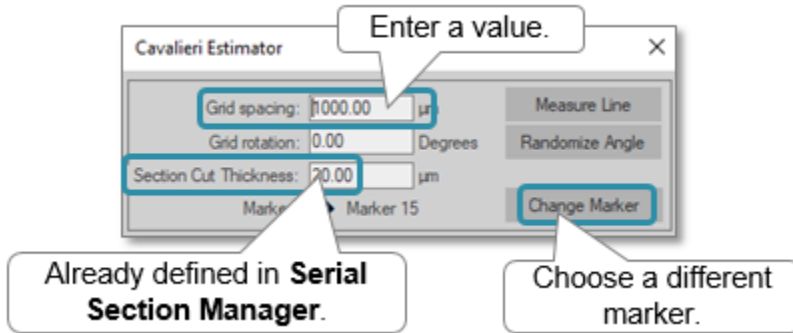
Enter a value.

Cavalieri Estimator

×

Grid spacing: 1000.00 µm

Measure Line

Grid rotation: 0.00 Degrees

Randomize Angle

Section Cut Thickness: 20.00 µm

Marker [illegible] Marker 15

Change Marker

Already defined in **Serial Section Manager**.

Choose a different marker.